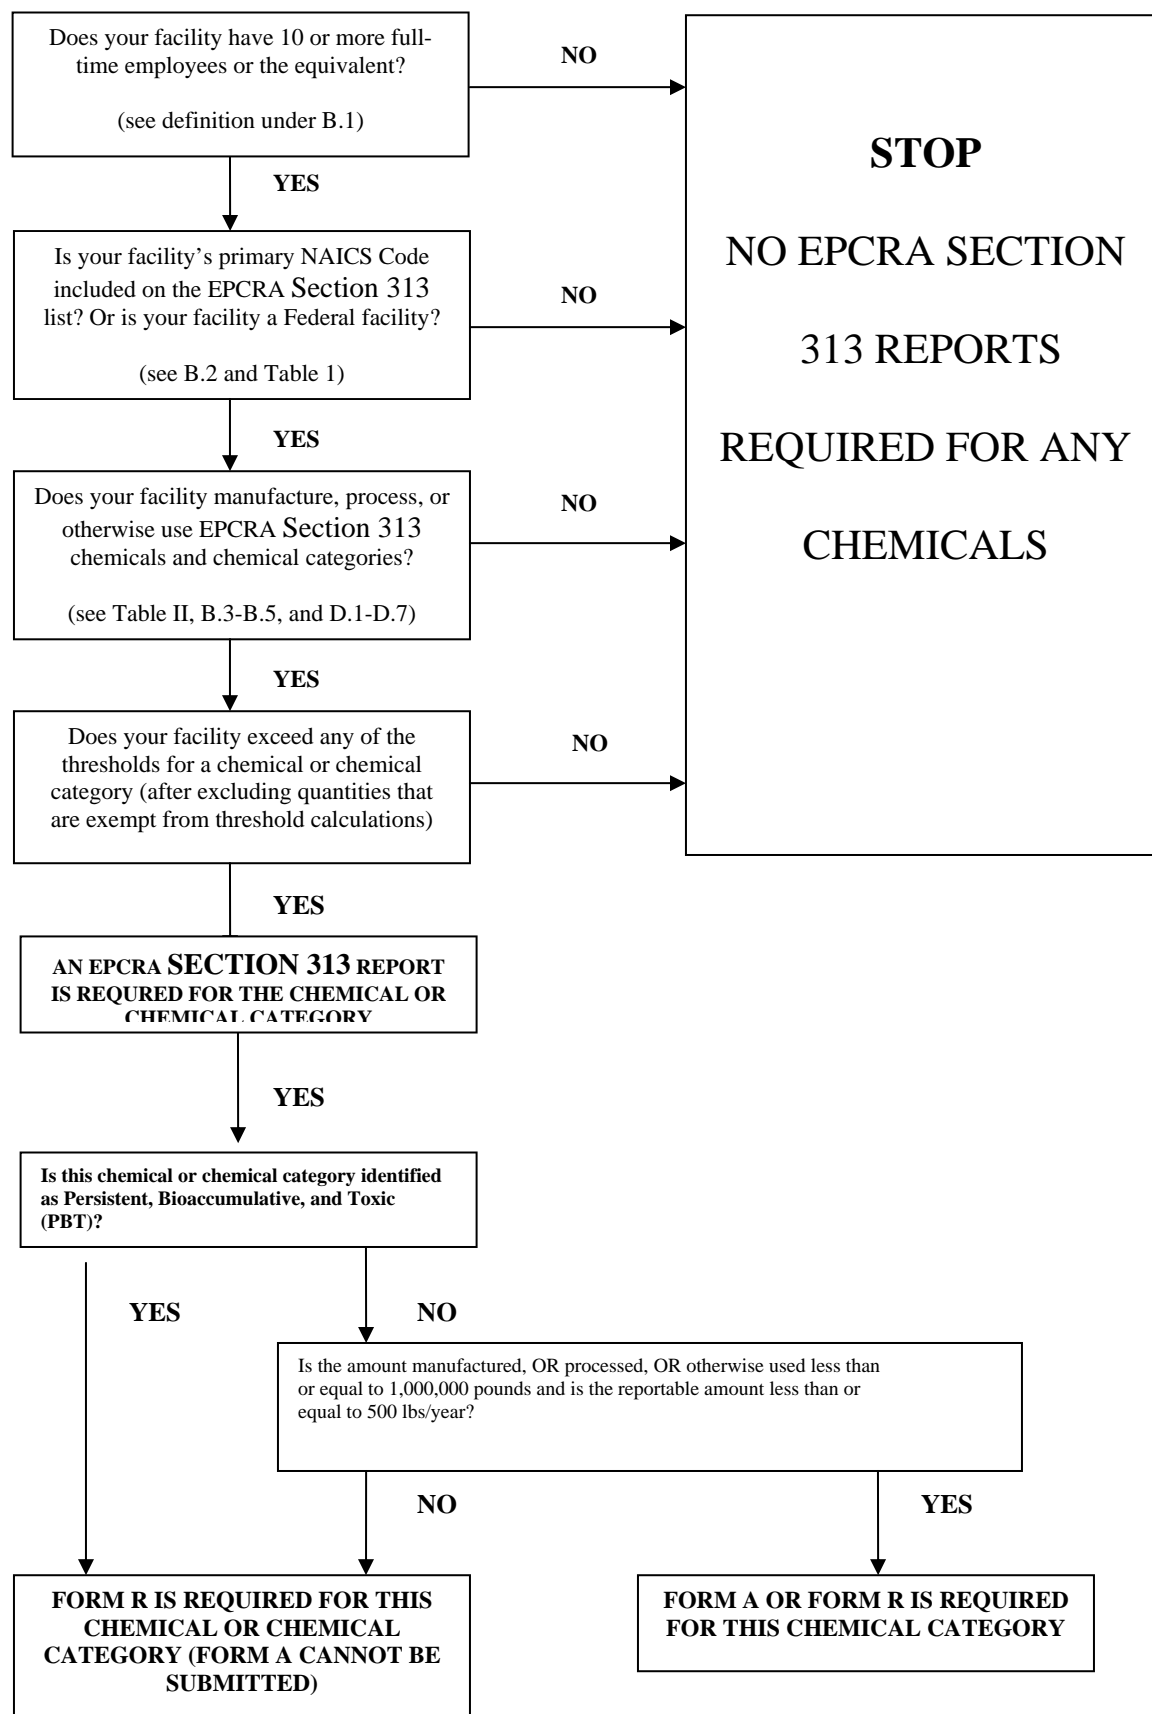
Does your facility have 10 or more full-time employees or the equivalent?

(see definition under B.1)

NO

STOP

NO EPCRA SECTION 313 REPORTS REQUIRED FOR ANY CHEMICALS

YES

Is your facility's primary NAICS Code included on the EPCRA Section 313 list? Or is your facility a Federal facility?

(see B.2 and Table 1)

NO

YES

Does your facility manufacture, process, or otherwise use EPCRA Section 313 chemicals and chemical categories?

(see Table II, B.3-B.5, and D.1-D.7)

NO

YES

Does your facility exceed any of the thresholds for a chemical or chemical category (after excluding quantities that are exempt from threshold calculations)

NO

YES

AN EPCRA SECTION 313 REPORT IS REQURED FOR THE CHEMICAL OR CHEMICAL CATEGORY

YES

Is this chemical or chemical category identified as Persistent, Bioaccumulative, and Toxic (PBT)?

YES

NO

Is the amount manufactured, OR processed, OR otherwise used less than or equal to 1,000,000 pounds and is the reportable amount less than or equal to 500 lbs/year?

NO

YES

FORM R IS REQUIRED FOR THIS CHEMICAL OR CHEMICAL CATEGORY (FORM A CANNOT BE SUBMITTED)

FORM A OR FORM R IS REQUIRED FOR THIS CHEMICAL CATEGORY